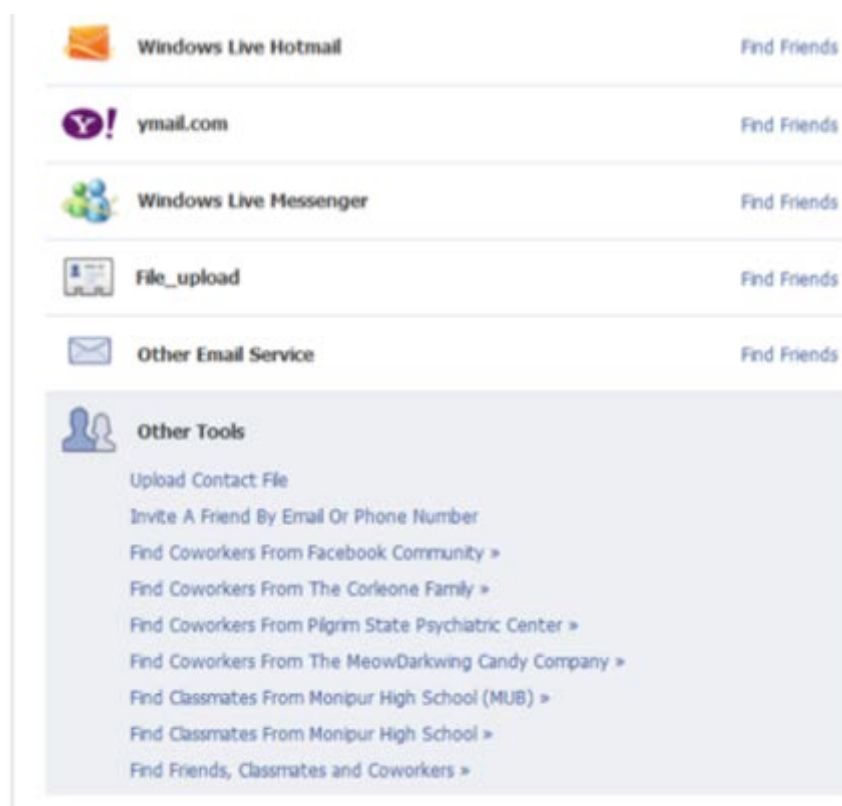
Windows Live Hotmail
Find Friends

ymail.com
Find Friends

Windows Live Messenger
Find Friends

File_upload
Find Friends

Other Email Service
Find Friends

Other Tools

Upload Contact File
Invite A Friend By Email Or Phone Number
Find Coworkers From Facebook Community »
Find Coworkers From The Corleone Family »
Find Coworkers From Pilgrim State Psychiatric Center »
Find Coworkers From The MeowDarkwing Candy Company »
Find Classmates From Monipur High School (MUB) »
Find Classmates From Monipur High School »
Find Friends, Classmates and Coworkers »